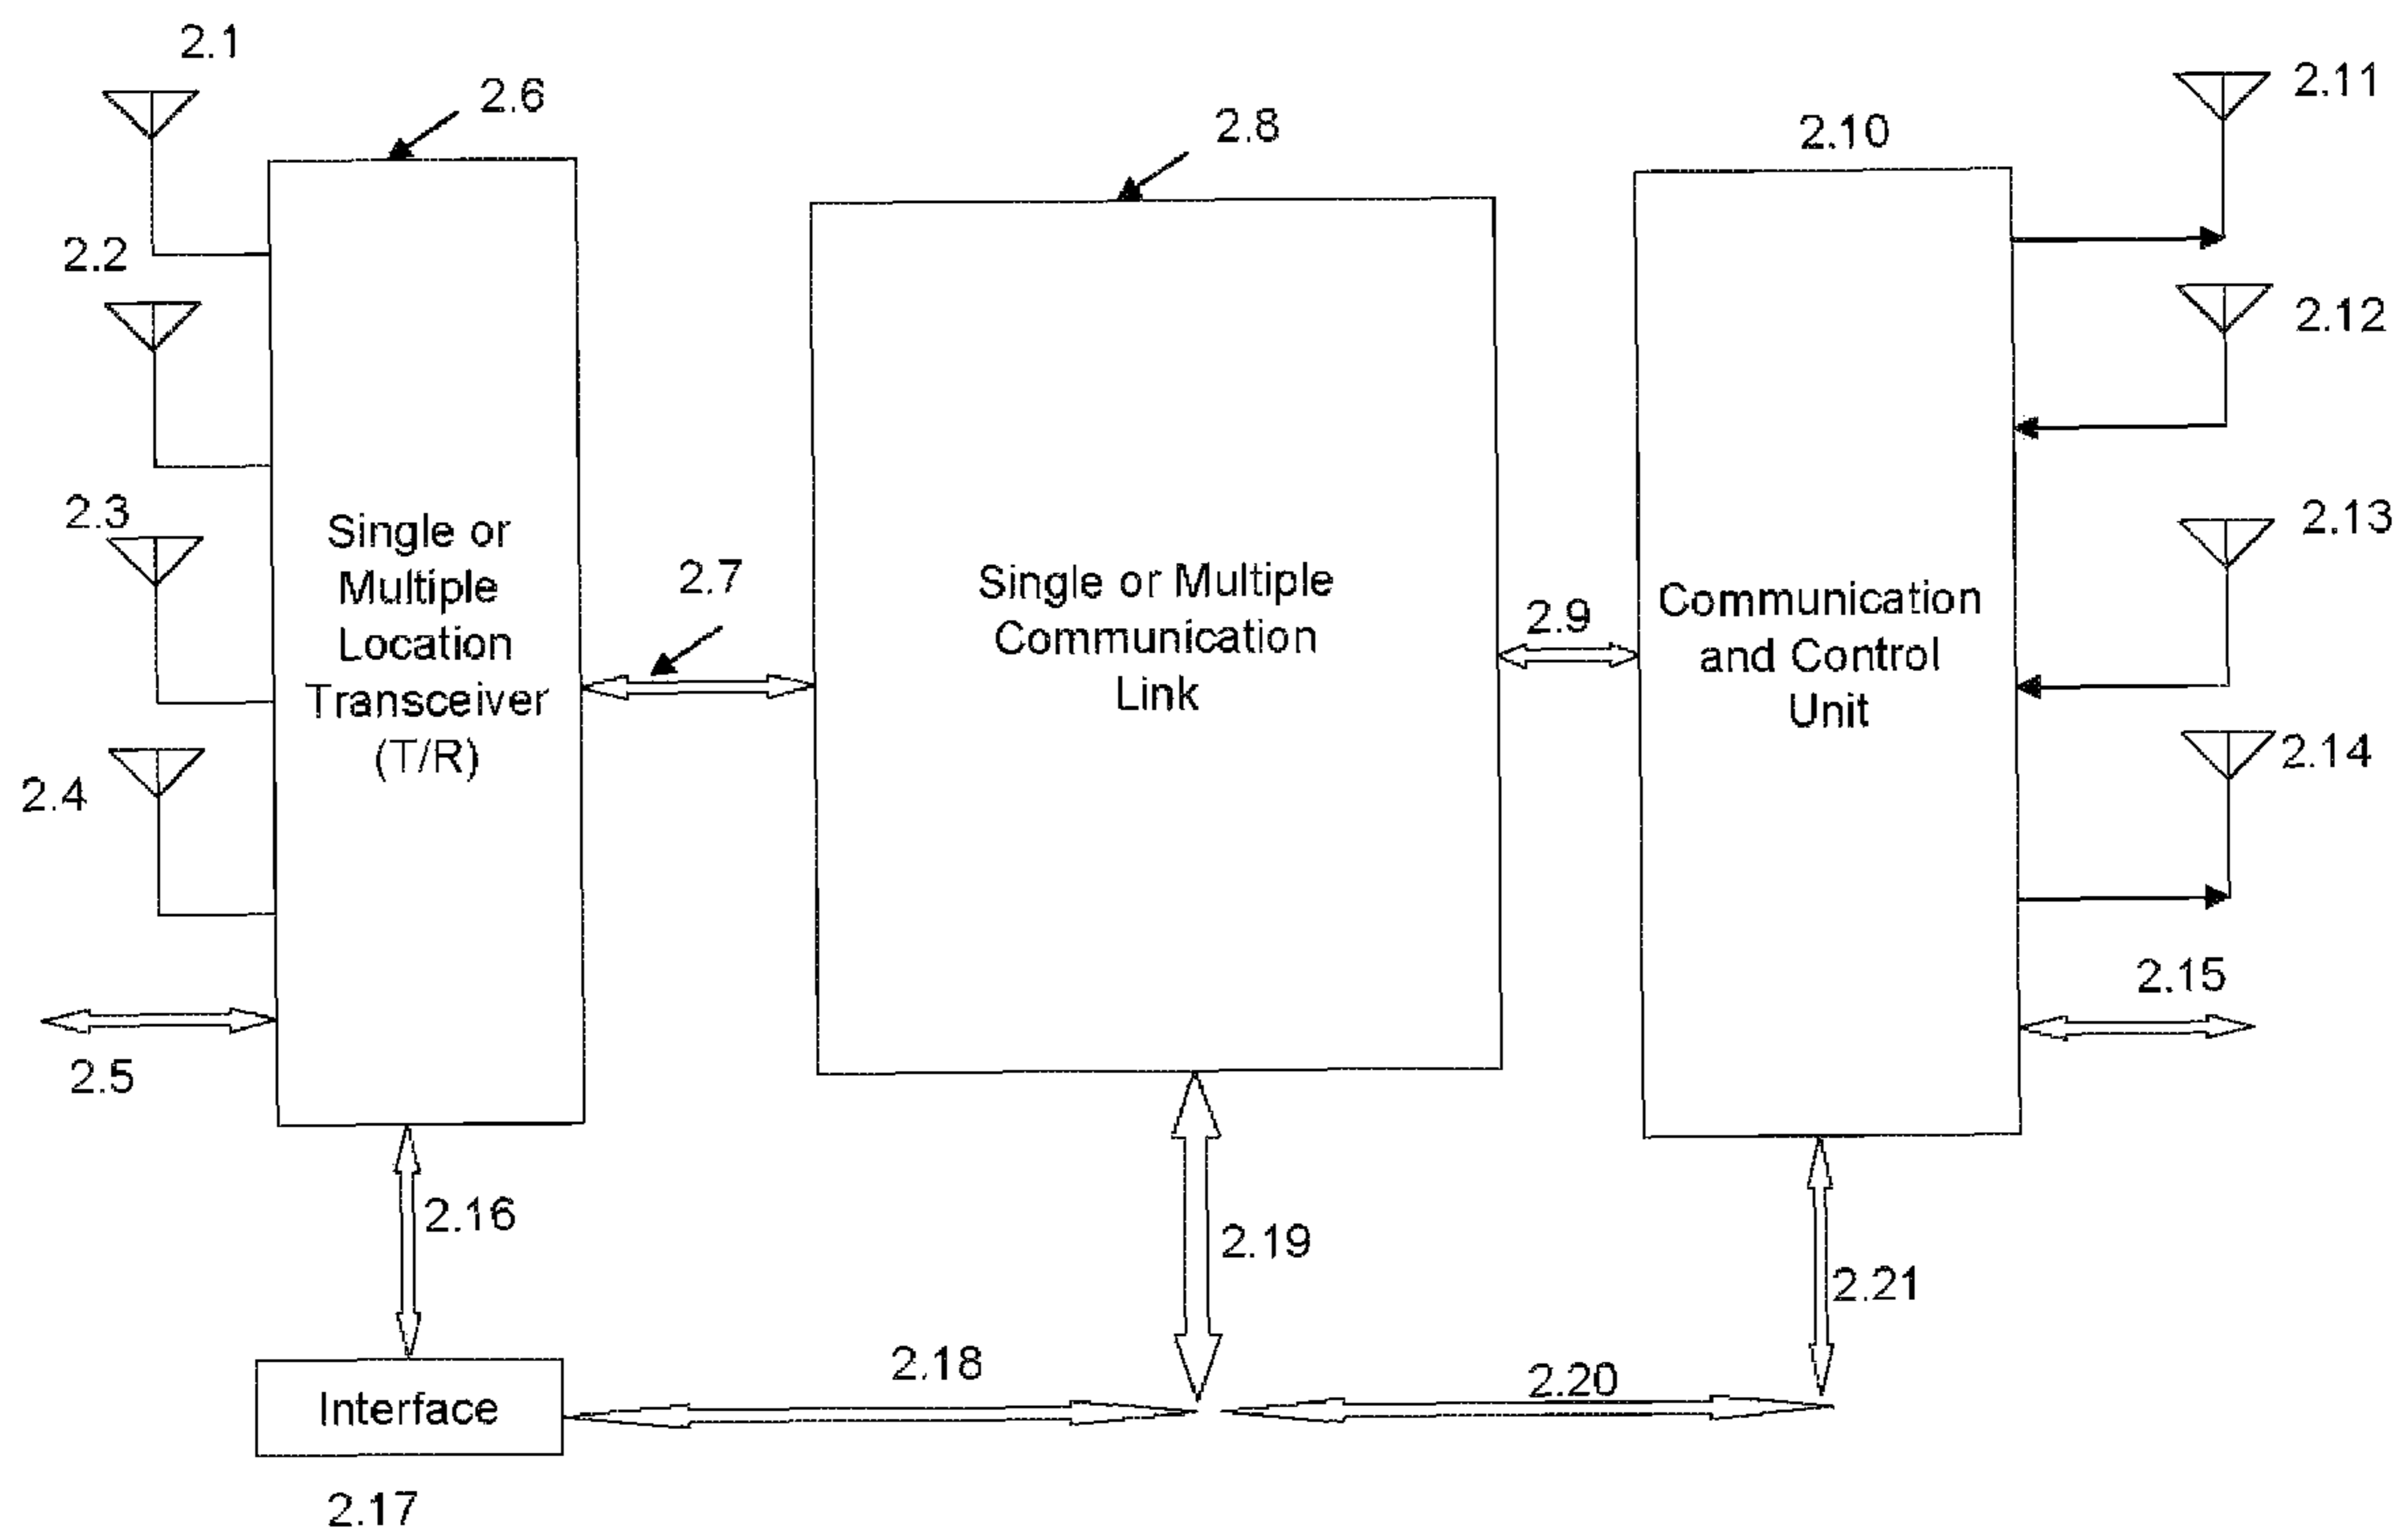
2.1

2.6

2.8

2.10

2.11

2.2

2.12

2.3

Single or Multiple Location Transceiver (T/R)

2.7

Single or Multiple Communication Link

2.9

Communication and Control Unit

2.13

2.4

2.14

2.15

2.5

2.16

2.19

2.21

2.18

2.20

Interface

2.17